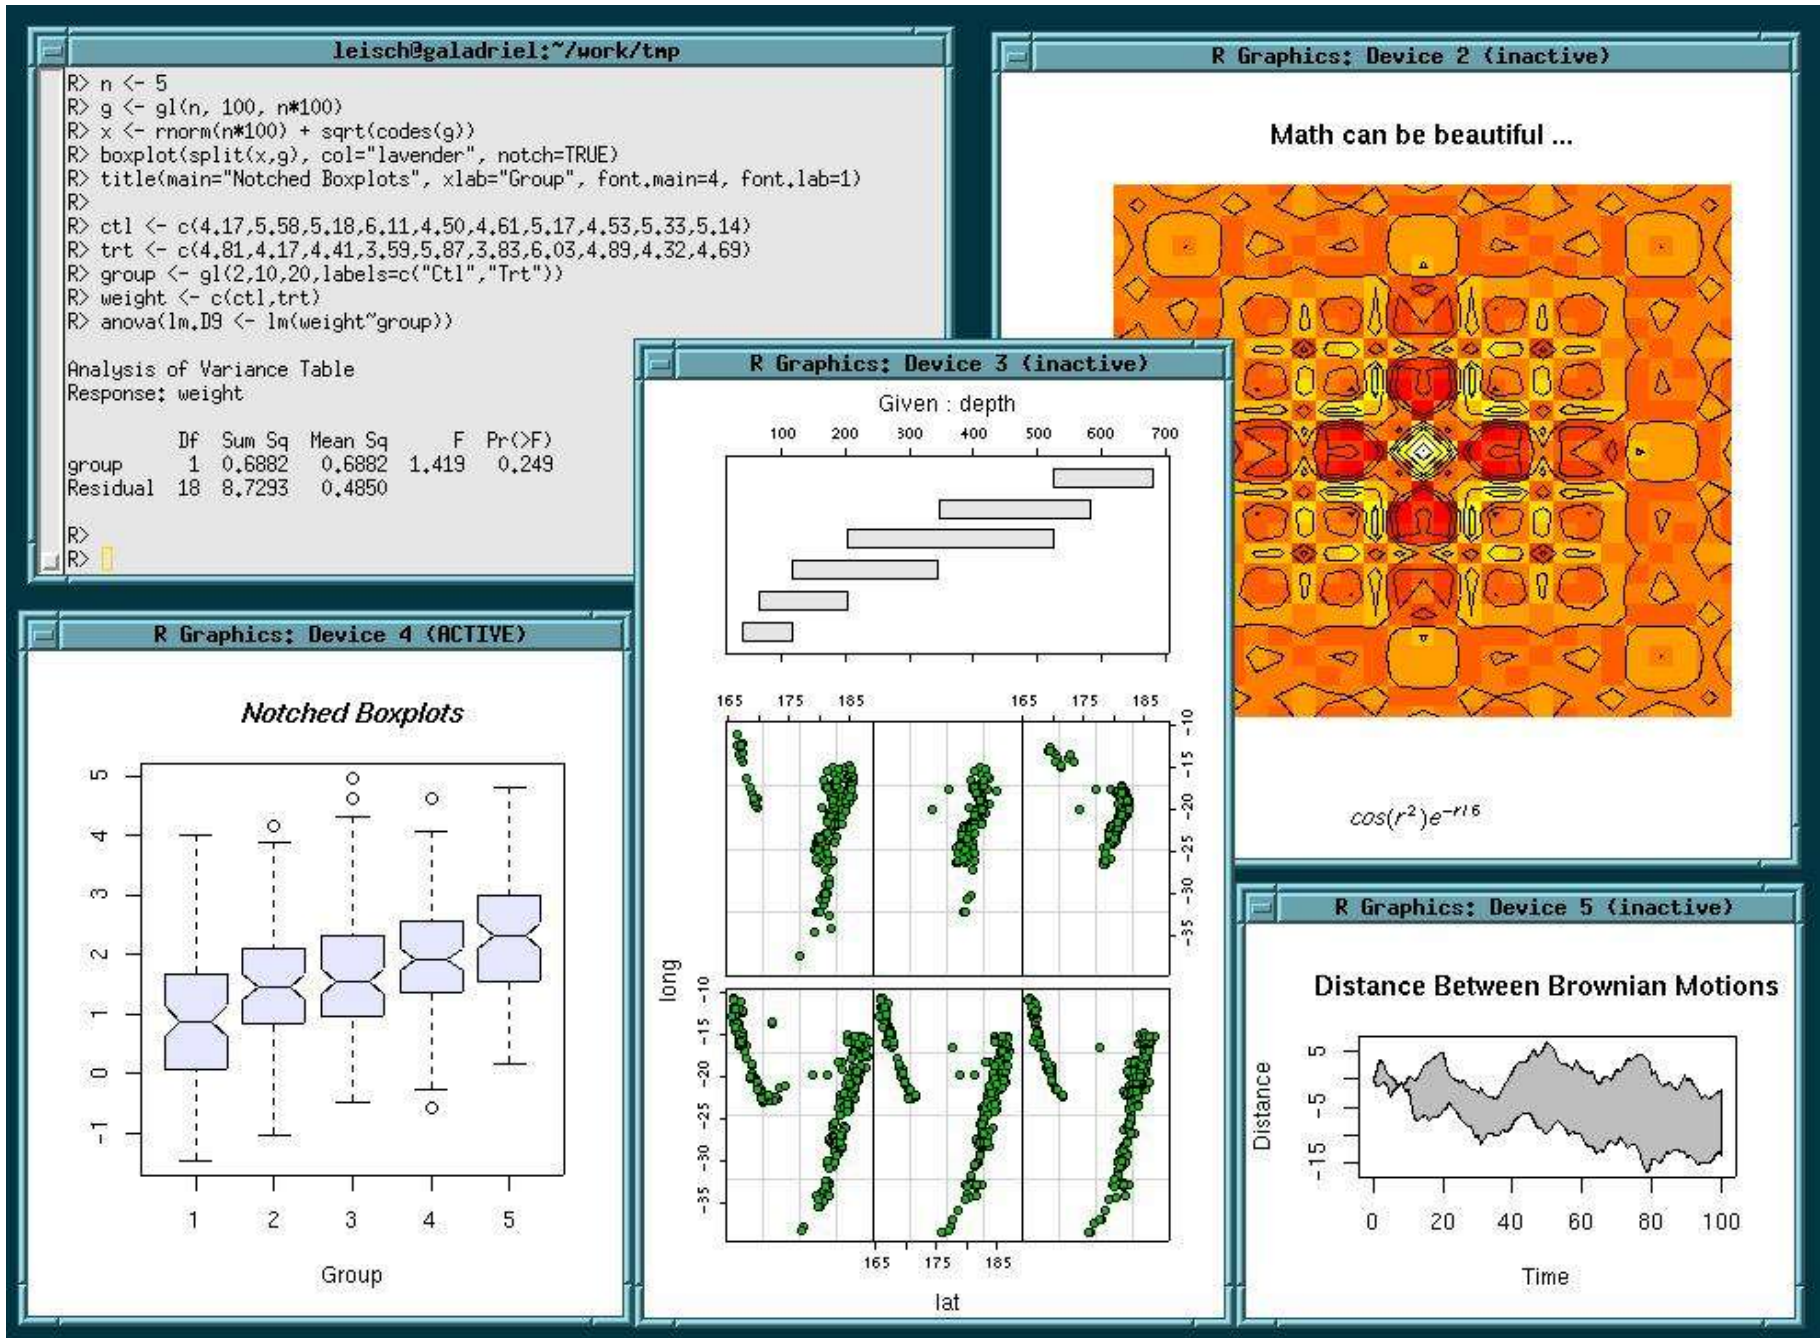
leisch@galadriel:~/work/tmp

R> n <- 5
R> g <- gl(n, 100, n*100)
R> x <- rnorm(n*100) + sqrt(codes(g))
R> boxplot(split(x,g), col="lavender", notch=TRUE)
R> title(main="Notched Boxplots", xlab="Group", font.main=4, font.lab=1)
R>
R> ctl <- c(4.17,5.58,5.18,6.11,4.50,4.61,5.17,4.53,5.33,5.14)
R> trt <- c(4.81,4.17,4.41,3.59,5.87,3.83,6.03,4.89,4.32,4.69)
R> group <- gl(2,10,20,labels=c("Ctl","Trt"))
R> weight <- c(ctl,trt)
R> anova(lm.D9 <- lm(weight~group))

Analysis of Variance Table
Response: weight

| | Df | Sum Sq | Mean Sq | F | Pr(>F) |
|---|---|---|---|---|---|
| group | 1 | 0.6882 | 0.6882 | 1.419 | 0.249 |
| Residual | 18 | 8.7293 | 0.4850 | | |

R>
R>

R Graphics: Device 2 (inactive)

Math can be beautiful ...

$cos(r^2)e^{-r/6}$

R Graphics: Device 3 (inactive)

Given : depth

100 200 300 400 500 600 700

165 175 185 165 175 185

-10 -15 -20 -25 -30 -35

long

-10 -15 -20 -25 -30 -35

165 175 185

lat

R Graphics: Device 4 (ACTIVE)

Notched Boxplots

5 4 3 2 1 0 -1

1 2 3 4 5

Group

R Graphics: Device 5 (inactive)

Distance Between Brownian Motions

Distance

5 -5 -15

0 20 40 60 80 100

Time